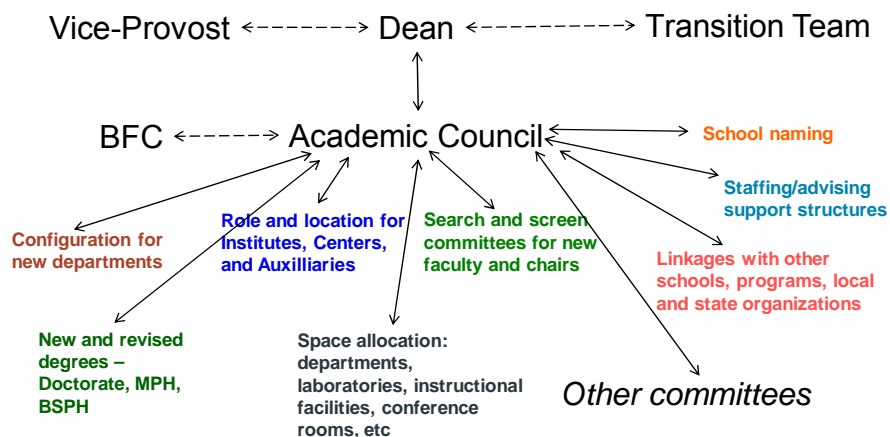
Vice-Provost

Dean

Transition Team

BFC

Academic Council

School naming

Staffing/advising support structures

Linkages with other schools, programs, local and state organizations

Other committees

Configuration for new departments

Role and location for Institutes, Centers, and Auxilliaries

Search and screen committees for new faculty and chairs

New and revised degrees – Doctorate, MPH, BSPH

Space allocation: departments, laboratories, instructional facilities, conference rooms, etc